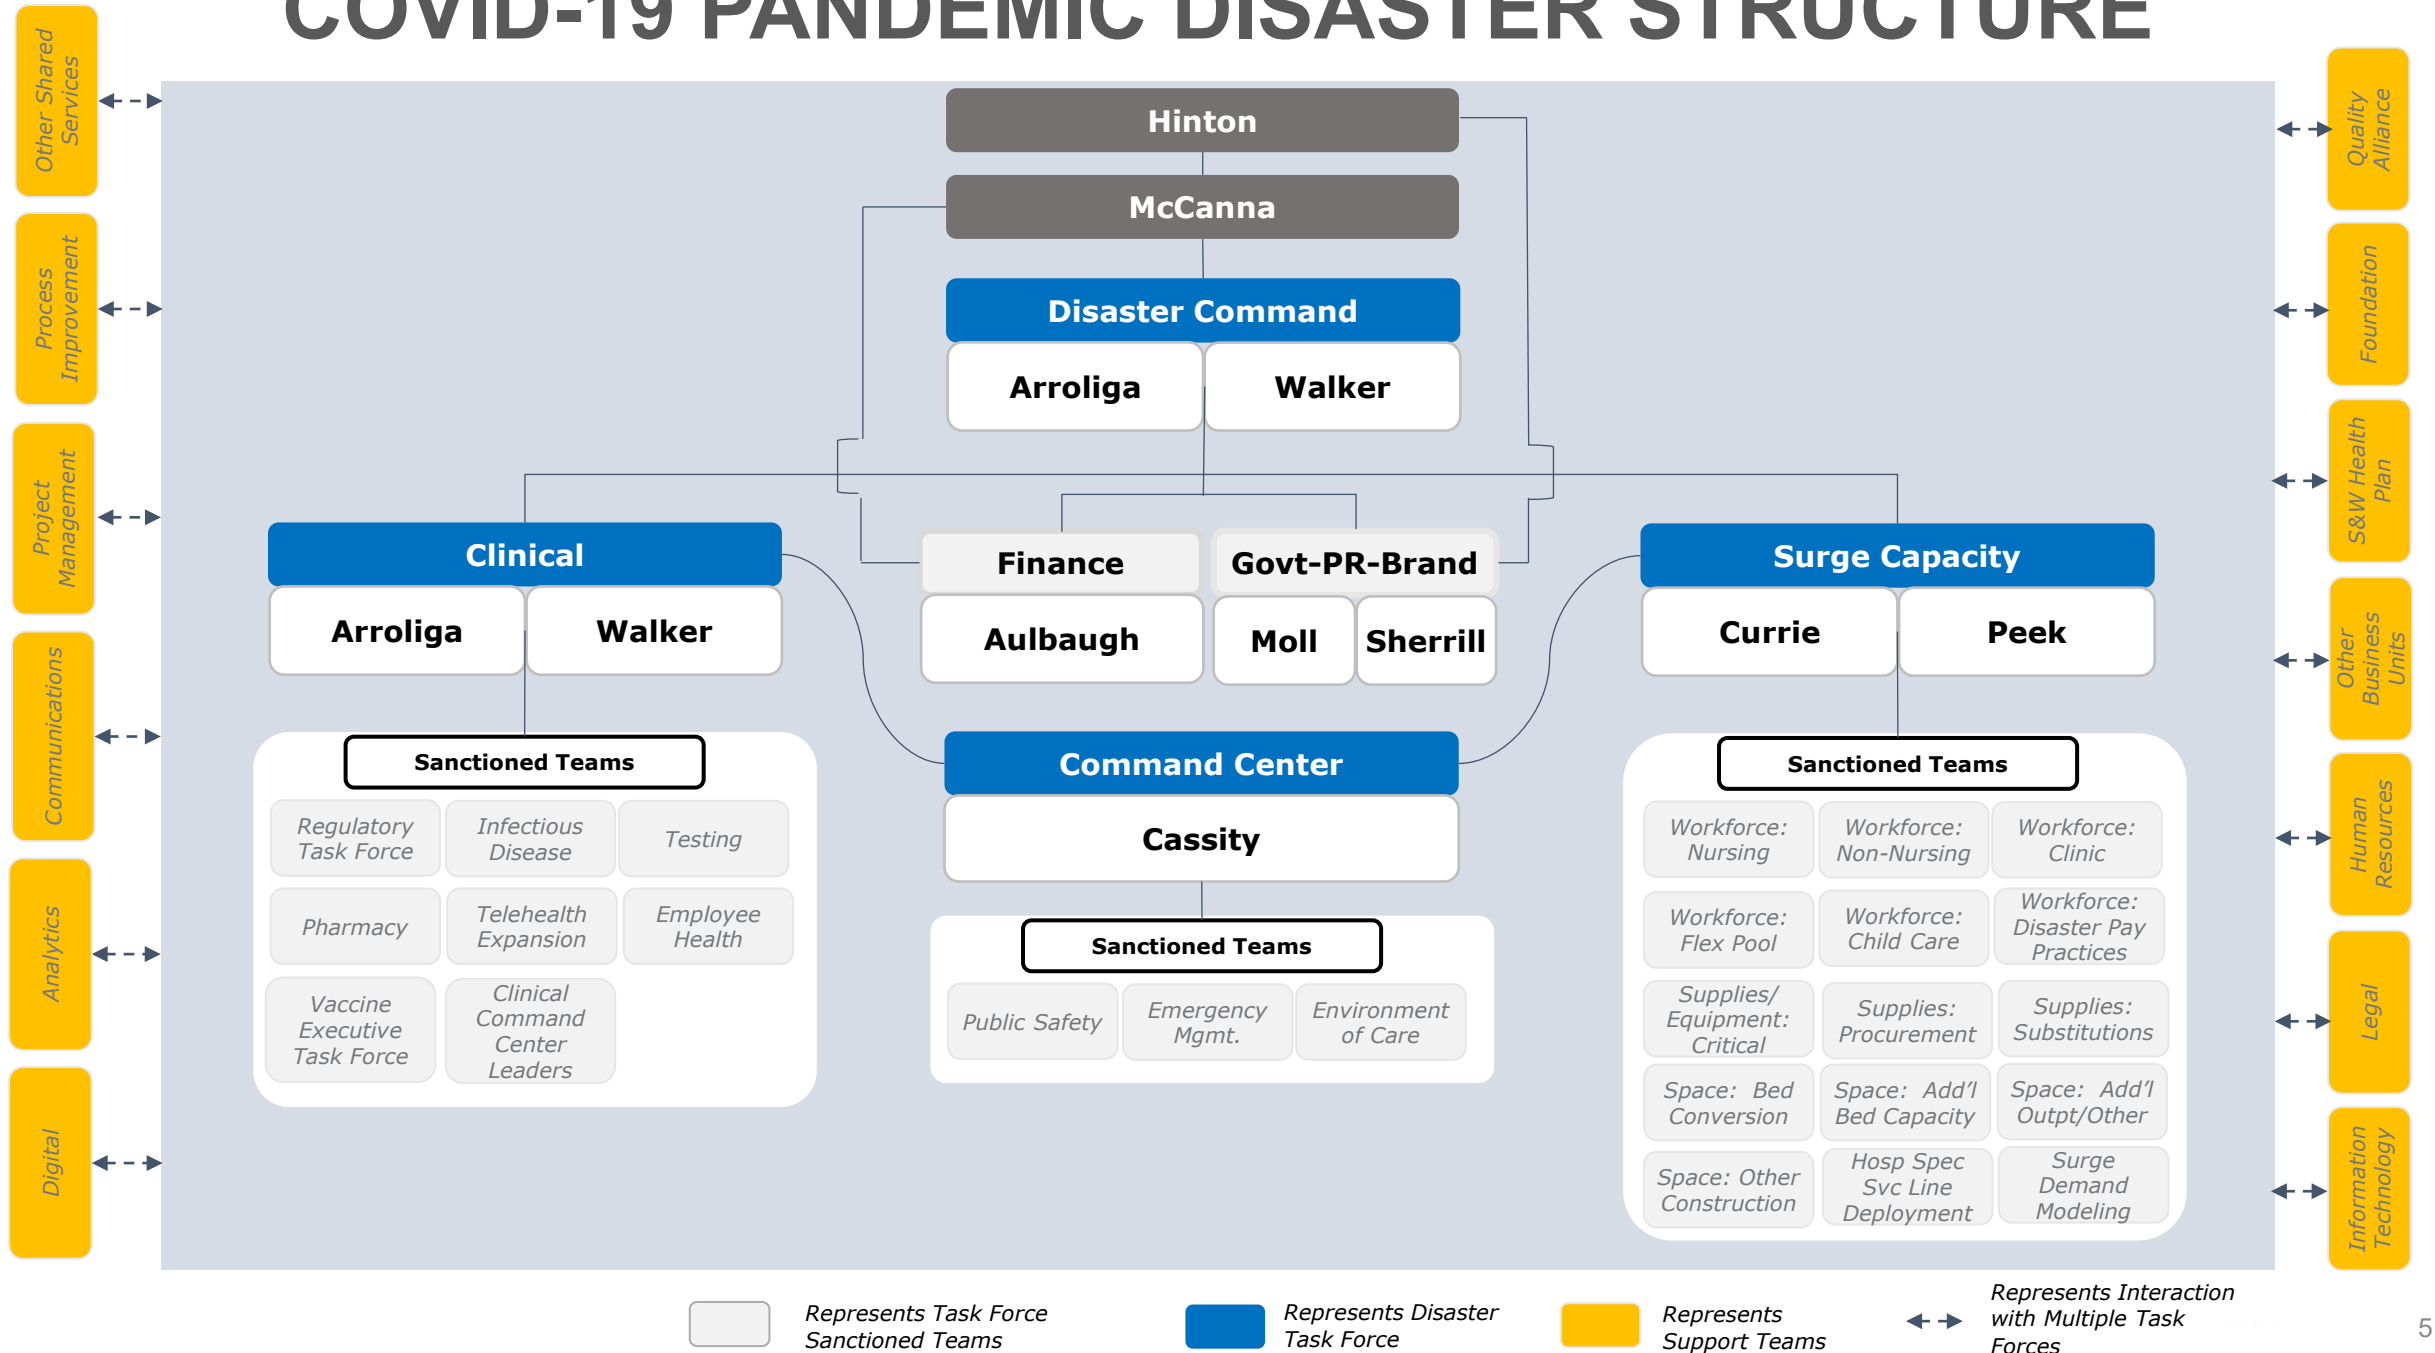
COVID-19 PANDEMIC DISASTER STRUCTURE

Other Shared Services

Process Improvement

Project Management

Communications

Analytics

Digital

Hinton

McCanna

Disaster Command

Arroliga

Walker

Clinical

Arroliga

Walker

Finance

Aulbaugh

Govt-PR-Brand

Moll

Sherrill

Surge Capacity

Currie

Peek

Sanctioned Teams

Regulatory Task Force

Infectious Disease

Testing

Pharmacy

Telehealth Expansion

Employee Health

Vaccine Executive Task Force

Clinical Command Center Leaders

Command Center

Cassity

Sanctioned Teams

Public Safety

Emergency Mgmt.

Environment of Care

Sanctioned Teams

Workforce: Nursing

Workforce: Non-Nursing

Workforce: Clinic

Workforce: Flex Pool

Workforce: Child Care

Workforce: Disaster Pay Practices

Supplies/ Equipment: Critical

Supplies: Procurement

Supplies: Substitutions

Space: Bed Conversion

Space: Add'l Bed Capacity

Space: Add'l Outpt/Other

Space: Other Construction

Hosp Spec Svc Line Deployment

Surge Demand Modeling

Quality Alliance

Foundation

S&W Health Plan

Other Business Units

Human Resources

Legal

Information Technology

Represents Task Force Sanctioned Teams

Represents Disaster Task Force

Represents Support Teams

Represents Interaction with Multiple Task Forces

5